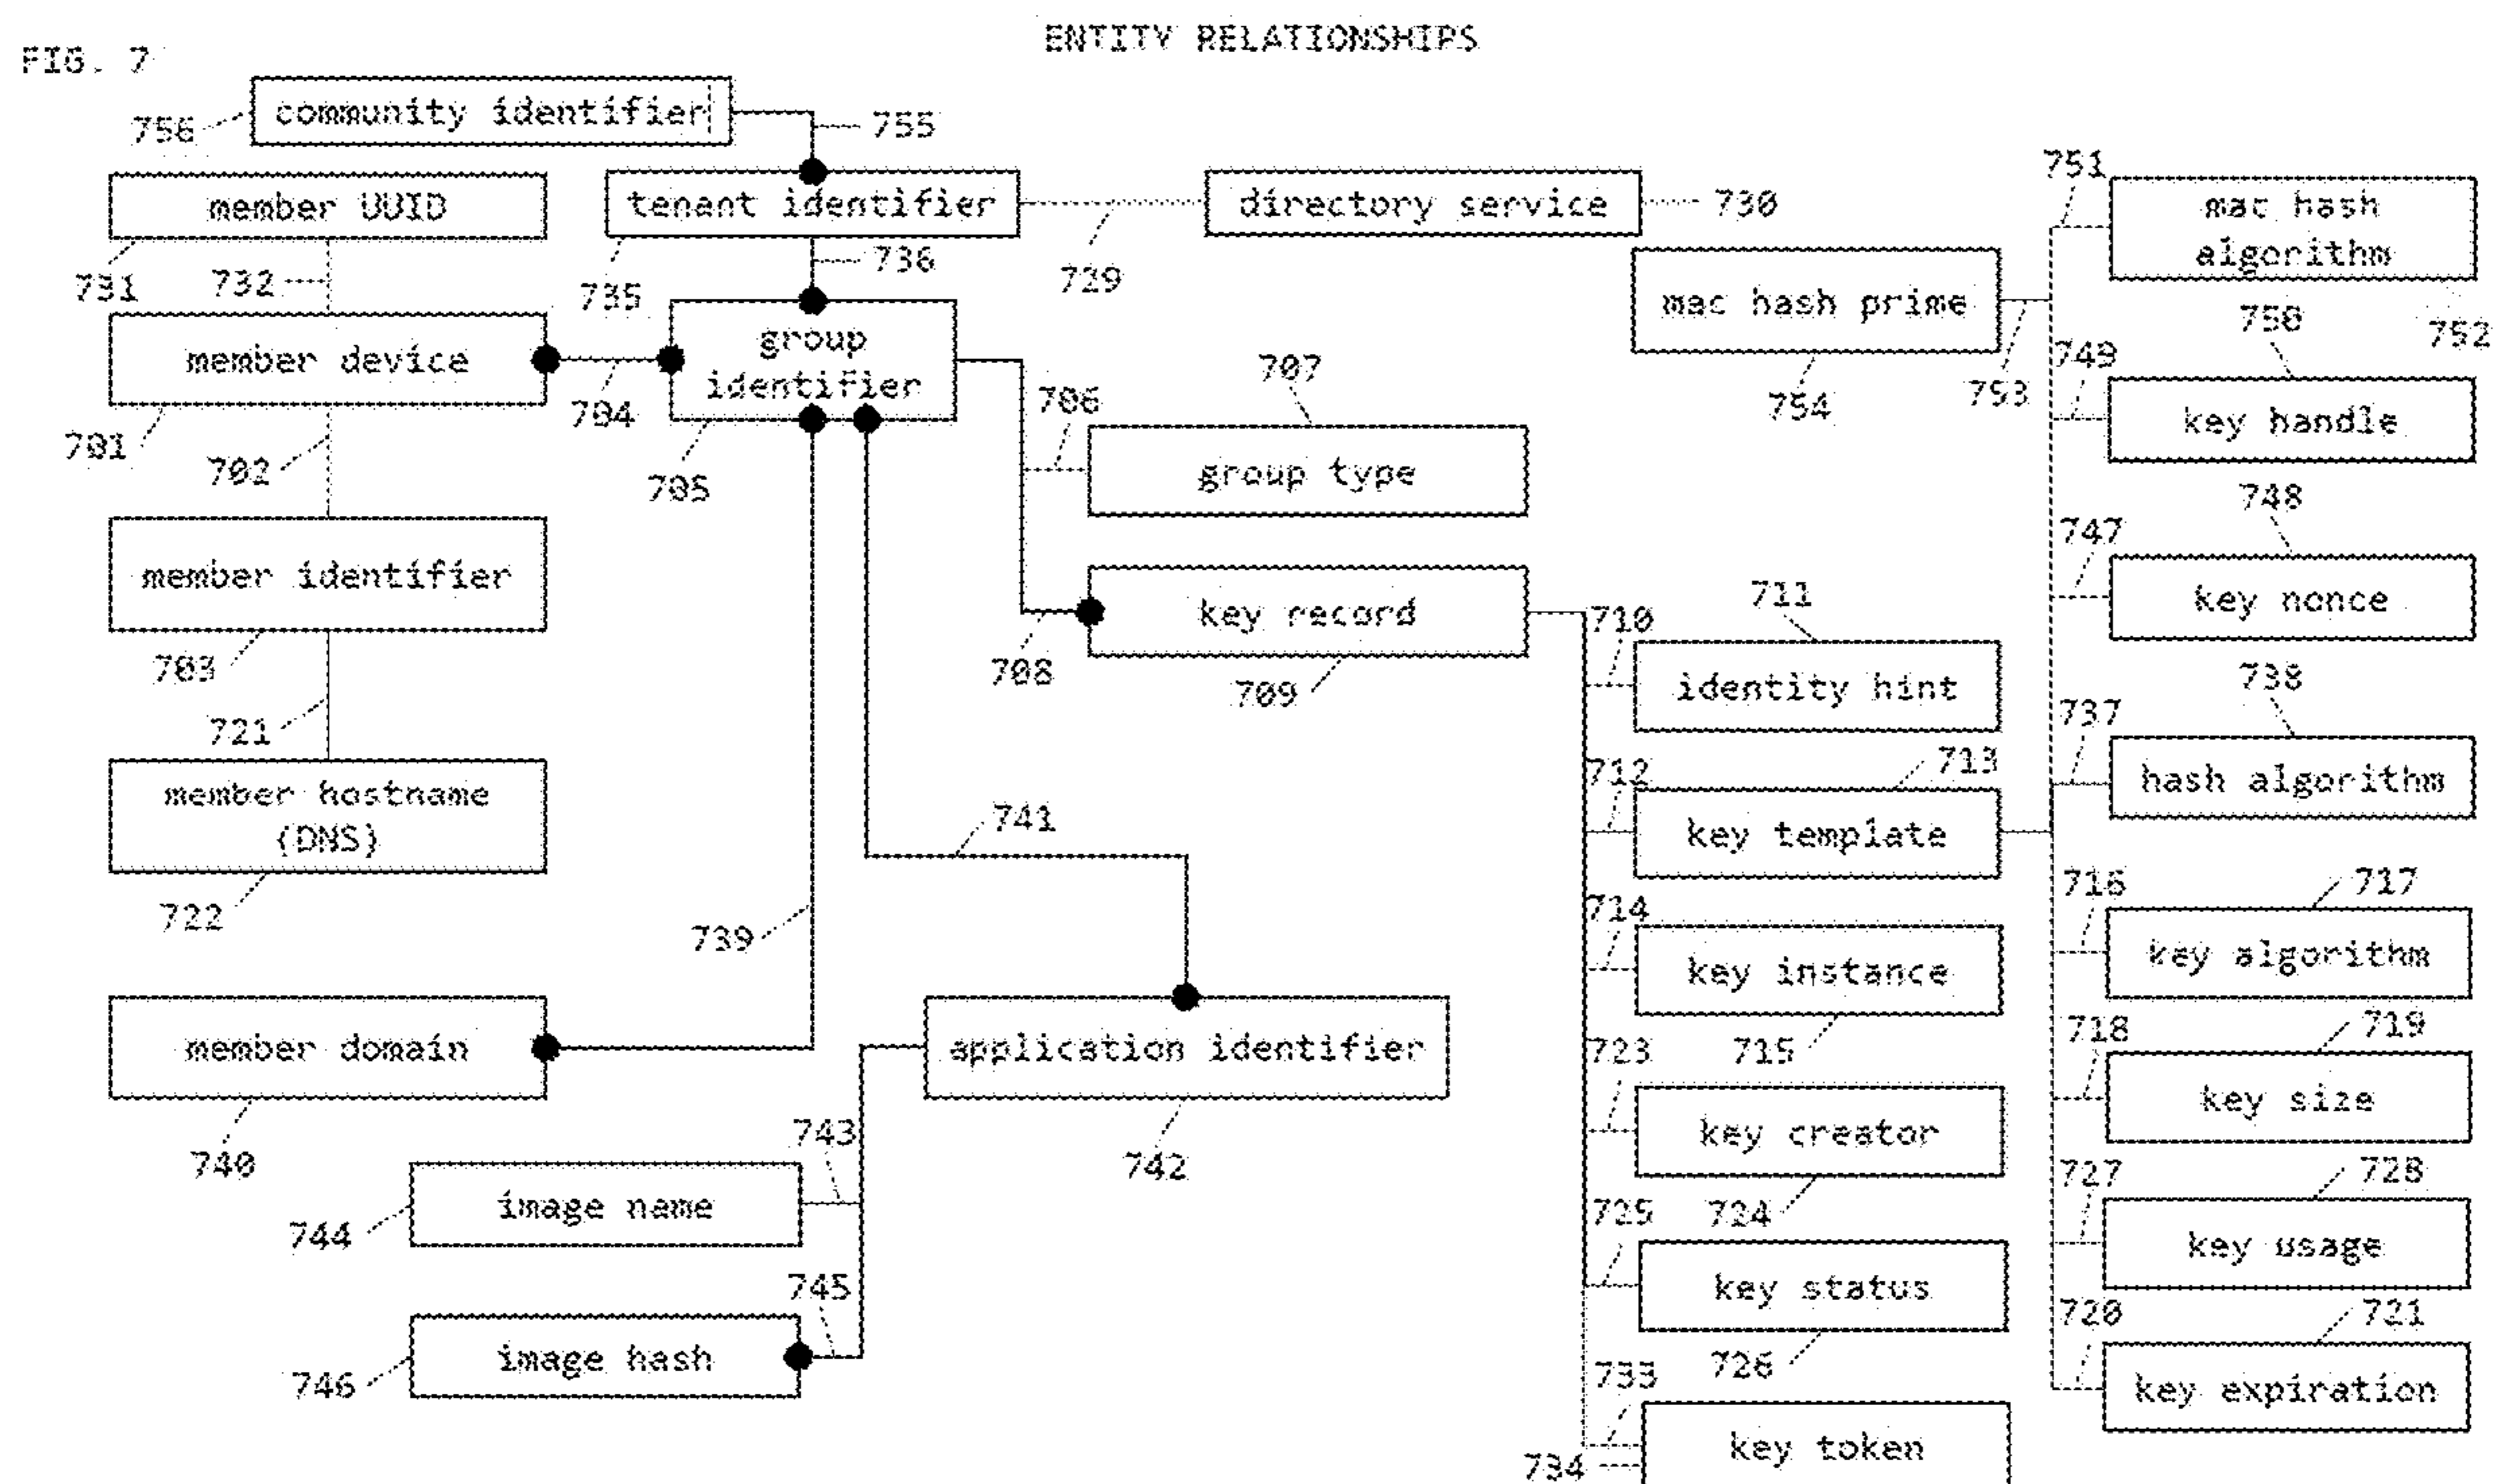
FIG. 7

ENTITY RELATIONSHIPS

756 community identifier 755

member UUID

tenant identifier

directory service 730

751

mac hash algorithm

731 732 735 736 729

mac hash prime

758 752

member device

group identifier

704 705 706 707

754 753 749

key handle

701 702

group type

748 747

member identifier

key nonce

key record

710 711

identity hint

703 708 709

721 738 737

hash algorithm

member hostname (DNS)

712 713

key template

741

722

714

key instance

716 717

key algorithm

739

member domain

application identifier

723 715

718 719

key size

key creator

740 742

743

744 image name

727 728

key usage

725 724

key status

745

746 image hash

720 721

key expiration

733 726

key token

734